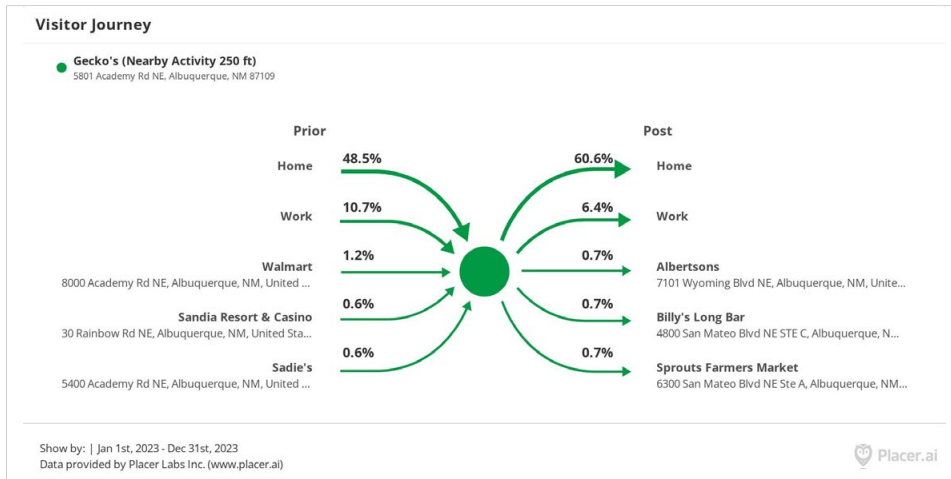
Visitor Journey

Gecko's (Nearby Activity 250 ft)
5801 Academy Rd NE, Albuquerque, NM 87109

Prior

Home
48.5%

Work
10.7%

Walmart
8000 Academy Rd NE, Albuquerque, NM, United ...
1.2%

Sandia Resort & Casino
30 Rainbow Rd NE, Albuquerque, NM, United Sta...
0.6%

Sadie's
5400 Academy Rd NE, Albuquerque, NM, United ...
0.6%

Post

60.6%
Home

6.4%
Work

0.7%
Albertsons
7101 Wyoming Blvd NE, Albuquerque, NM, Unite...

0.7%
Billy's Long Bar
4800 San Mateo Blvd NE STE C, Albuquerque, N...

0.7%
Sprouts Farmers Market
6300 San Mateo Blvd NE Ste A, Albuquerque, NM...

Show by: | Jan 1st, 2023 - Dec 31st, 2023
Data provided by Placer Labs Inc. (www.placer.ai)

Placer.ai